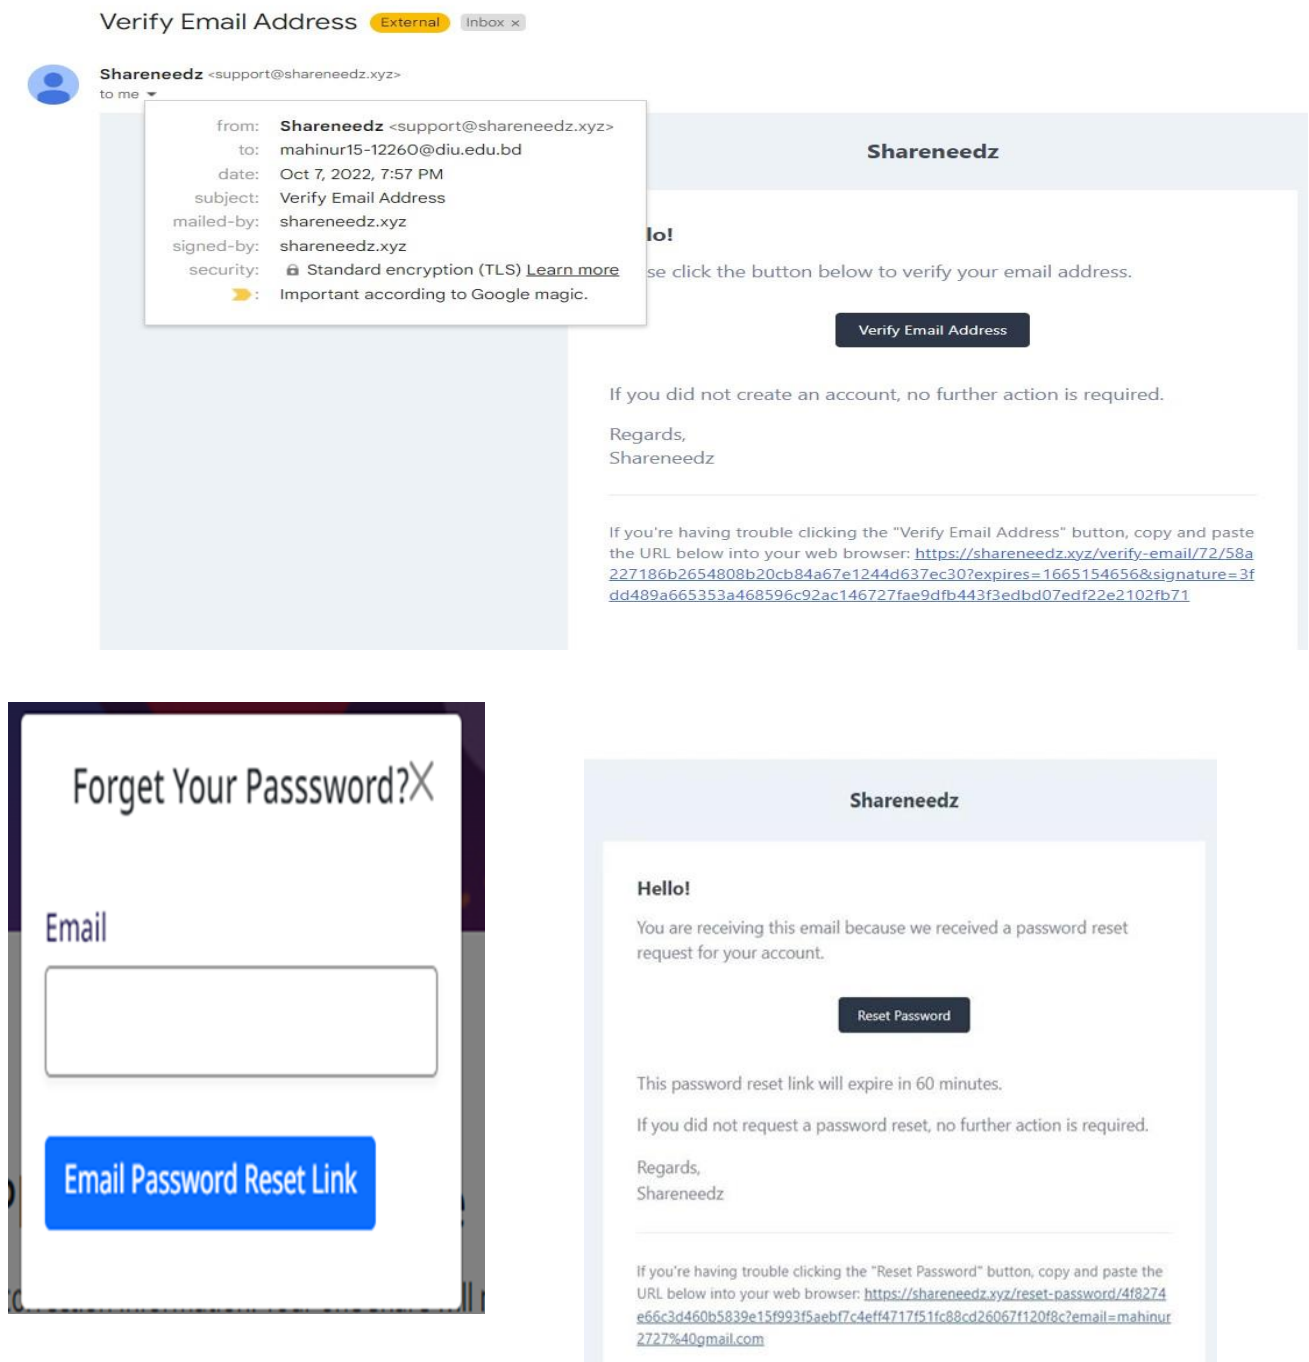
Verify Email Address External Inbox ×

Shareneedz <support@shareneedz.xyz>
to me

from: Shareneedz <support@shareneedz.xyz>
to: mahinur15-12260@diu.edu.bd
date: Oct 7, 2022, 7:57 PM
subject: Verify Email Address
mailed-by: shareneedz.xyz
signed-by: shareneedz.xyz
security: Standard encryption (TLS) Learn more
: Important according to Google magic.

Shareneedz

lo!

se click the button below to verify your email address.

Verify Email Address

If you did not create an account, no further action is required.

Regards,
Shareneedz

If you're having trouble clicking the "Verify Email Address" button, copy and paste the URL below into your web browser: https://shareneedz.xyz/verify-email/72/58a227186b2654808b20cb84a67e1244d637ec30?expires=1665154656&signature=3fdd489a665353a468596c92ac146727fae9dfb443f3edbd07edf22e2102fb71

Forget Your Passsword? X

Email

Email Password Reset Link

Shareneedz

Hello!

You are receiving this email because we received a password reset request for your account.

Reset Password

This password reset link will expire in 60 minutes.

If you did not request a password reset, no further action is required.

Regards,
Shareneedz

If you're having trouble clicking the "Reset Password" button, copy and paste the URL below into your web browser: https://shareneedz.xyz/reset-password/4f8274e66c3d460b5839e15f993f5aebf7c4eff4717f51fc88cd26067f120f8c?email=mahinur2727%40gmail.com